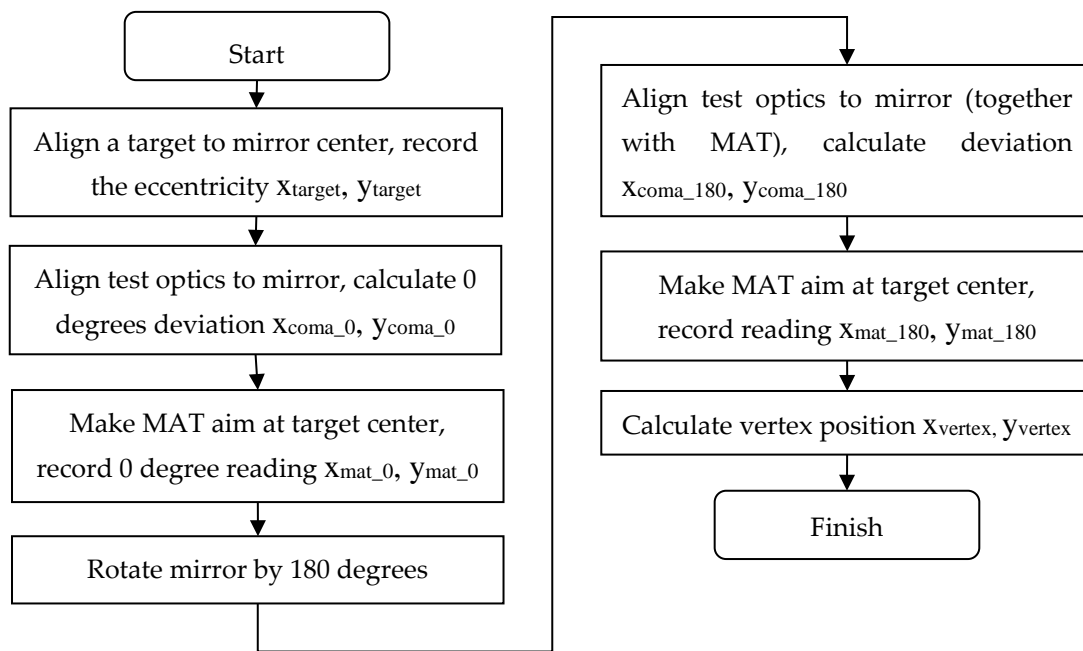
Start

Align a target to mirror center, record the eccentricity $x_{target}$, $y_{target}$

Align test optics to mirror, calculate 0 degrees deviation $x_{coma\_0}$, $y_{coma\_0}$

Make MAT aim at target center, record 0 degree reading $x_{mat\_0}$, $y_{mat\_0}$

Rotate mirror by 180 degrees

Align test optics to mirror (together with MAT), calculate deviation $x_{coma\_180}$, $y_{coma\_180}$

Make MAT aim at target center, record reading $x_{mat\_180}$, $y_{mat\_180}$

Calculate vertex position $x_{vertex}$, $y_{vertex}$

Finish